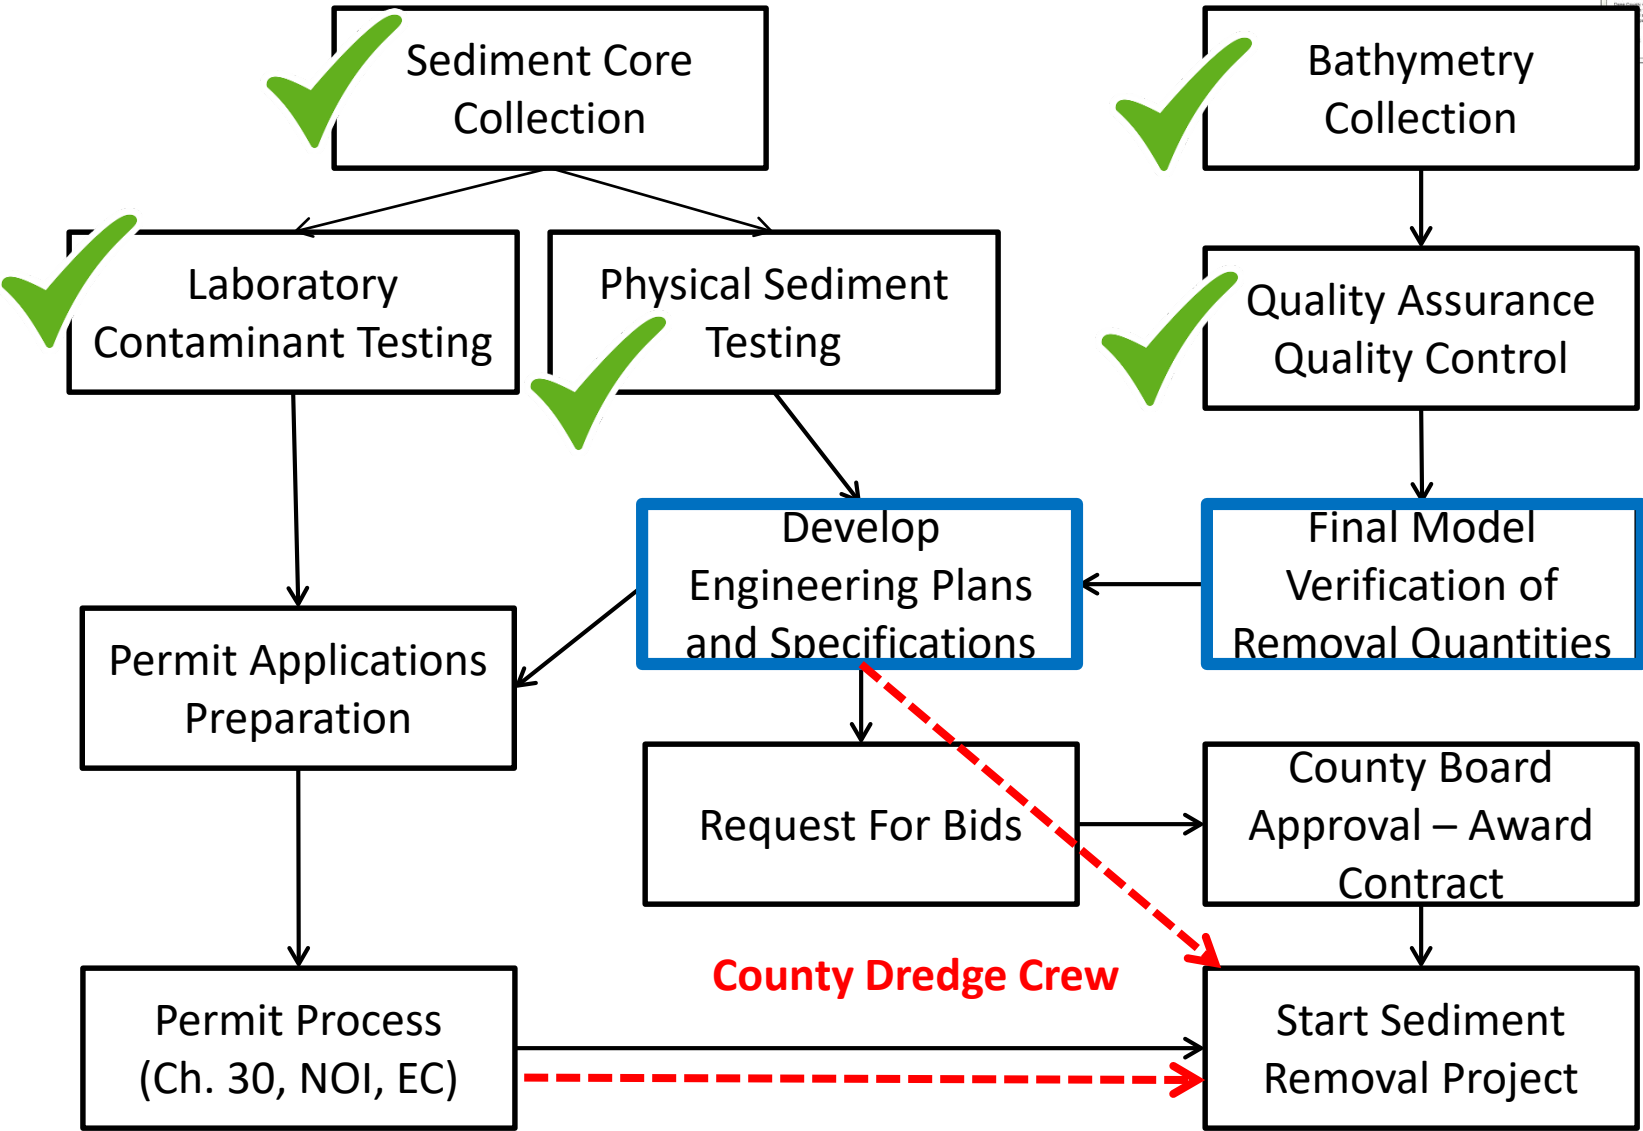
Sediment Core Collection

Bathymetry Collection

Laboratory Contaminant Testing

Physical Sediment Testing

Quality Assurance Quality Control

Develop Engineering Plans and Specifications

Final Model Verification of Removal Quantities

Permit Applications Preparation

Request For Bids

County Board Approval – Award Contract

County Dredge Crew

Permit Process (Ch. 30, NOI, EC)

Start Sediment Removal Project